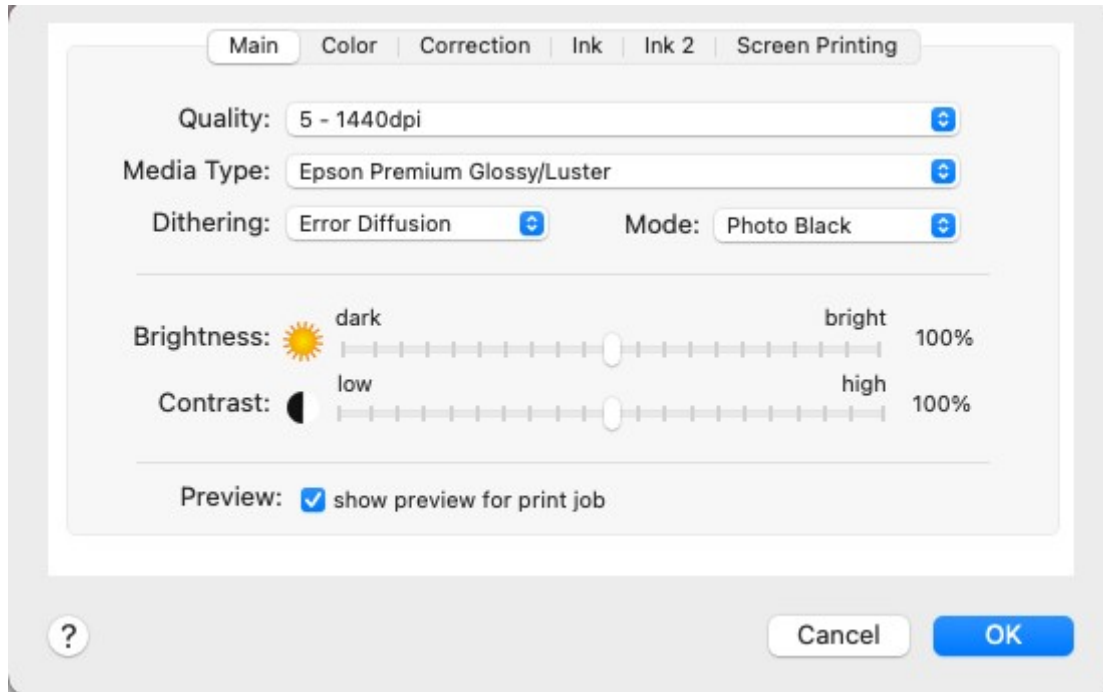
Main | Color | Correction | Ink | Ink 2 | Screen Printing

Quality: 5 - 1440dpi

Media Type: Epson Premium Glossy/Luster

Dithering: Error Diffusion

Mode: Photo Black

Brightness: dark bright 100%

Contrast: low high 100%

Preview: show preview for print job

?

Cancel

OK